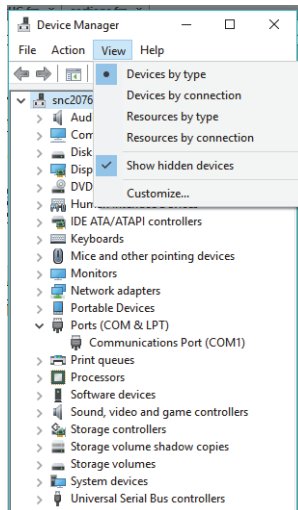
Device Manager

File Action View Help

snc2076
Aud
Com
Disk
Disp
DVD
Hum
IDE ATA/ATAPI controllers
Keyboards
Mice and other pointing devices
Monitors
Network adapters
Portable Devices
Ports (COM & LPT)
Communications Port (COM1)
Print queues
Processors
Software devices
Sound, video and game controllers
Storage controllers
Storage volume shadow copies
Storage volumes
System devices
Universal Serial Bus controllers

Devices by type
Devices by connection
Resources by type
Resources by connection
Show hidden devices
Customize...